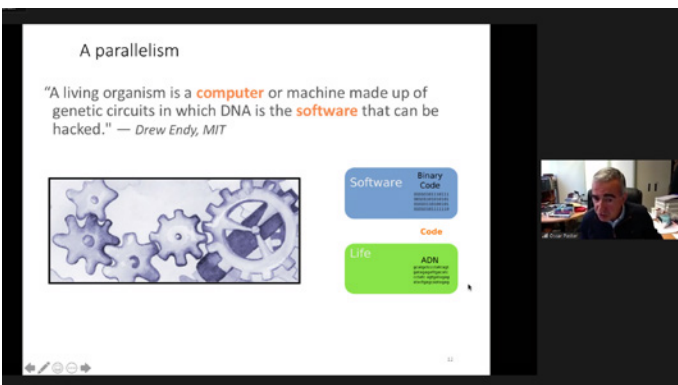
A parallelism

"A living organism is a computer or machine made up of genetic circuits in which DNA is the software that can be hacked." — Drew Endy, MIT

Software
Binary Code
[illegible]

Code

Life
ADN
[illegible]

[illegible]

Óscar Pastor